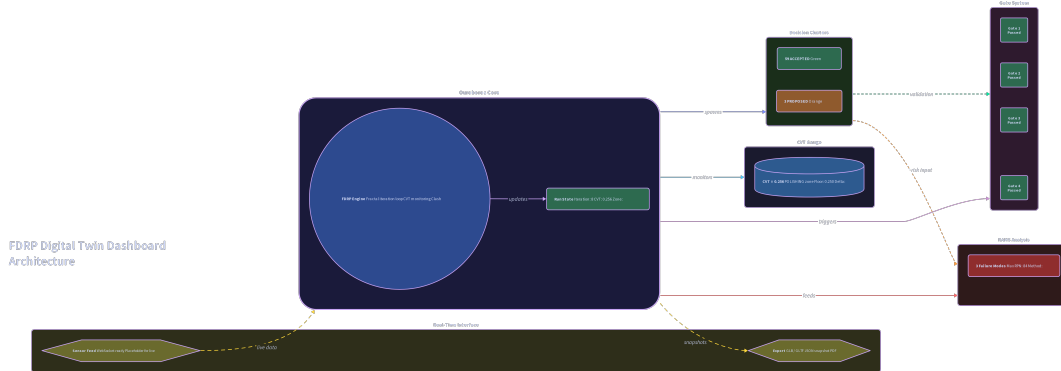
FDRP Digital Twin Dashboard Architecture

Ouroboros / Core

FDRP Engine Fractal Iteration Loop CVT monitoring Clock

updates

Narrative Iteration: 3 CVT: 0.236 Dom: ...

Decision Controls

8 ACCEPTED Gates

2 PROPOSED In stage

assess

CVT Gauge

CVT = 0.236 STABILIZING Latent Phase: 0.236 Sat/hr

monitors

validation

Gate System

Gate 1 Passed

Gate 2 Passed

Gate 3 Passed

Gate 4 Passed

triggers

risk input

FMEA Analysis

3 Failure Modes Max RPN: 48 Mitigated

feeds

Real-Time Interface

Sensor Feed Method:monthly Placeholder Active

live data

snapshots

Export JSON / CSV / ASCII snapshot PDF